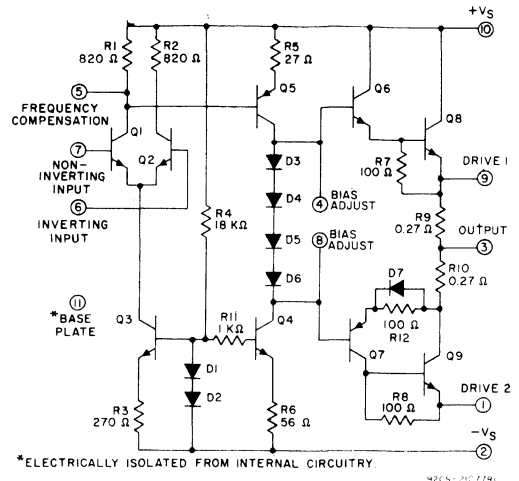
+V$_S$
10
R1 820 Ω
R2 820 Ω
R5 27 Ω
5
FREQUENCY COMPENSATION
Q5
Q6
Q8
Q1
7
NON-INVERTING INPUT
Q2
R7 100 Ω
DRIVE 1
9
D3
D4
4 BIAS ADJUST
R9 0.27 Ω
OUTPUT
3
6
INVERTING INPUT
R4 18 KΩ
D5
8 BIAS ADJUST
D6
R10 0.27 Ω
D7
11
*BASE PLATE
Q3
R11 1 KΩ
Q4
100 Ω
R12
Q7
Q9
D1
D2
R8 100 Ω
DRIVE 2
1
R3 270 Ω
R6 56 Ω
−V$_S$
2
*ELECTRICALLY ISOLATED FROM INTERNAL CIRCUITRY.
92CS-21C774